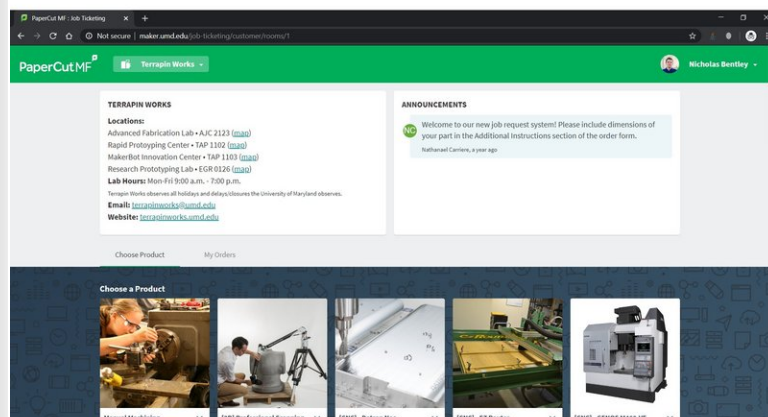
PaperCut MF : Job Ticketing ×  +

Not secure | maker.umd.edu/job-ticketing/customer/rooms/1

PaperCut MF  Terrapin Works

Nicholas Bentley

TERRAPIN WORKS

Locations:
Advanced Fabrication Lab • AJC 2123 (map)
Rapid Prototyping Center • TAP 1102 (map)
MakerBot Innovation Center • TAP 1103 (map)
Research Prototyping Lab • EGR 0126 (map)
Lab Hours: Mon-Fri 9:00 a.m. - 7:00 p.m.
Terrapin Works observes all holidays and delays/closures the University of Maryland observes.
Email: terrapinworks@umd.edu
Website: terrapinworks.umd.edu

ANNOUNCEMENTS

NC Welcome to our new job request system! Please include dimensions of your part in the Additional Instructions section of the order form.
Nathanael Carriere, a year ago

Choose Product  My Orders

Choose a Product

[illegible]  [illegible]  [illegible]  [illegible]  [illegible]